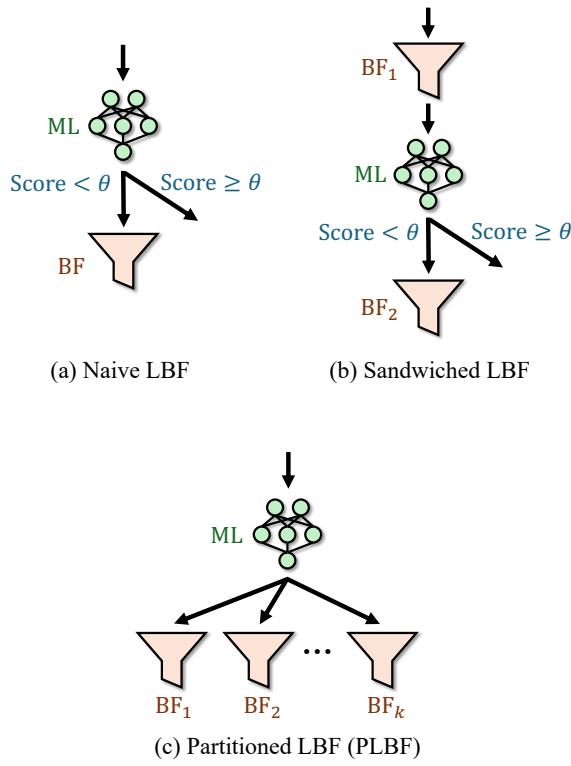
ML

Score $< \theta$

Score $\geq \theta$

BF

(a) Naive LBF

$BF_1$

ML

Score $< \theta$

Score $\geq \theta$

$BF_2$

(b) Sandwiched LBF

ML

$BF_1$

$BF_2$

...

$BF_k$

(c) Partitioned LBF (PLBF)